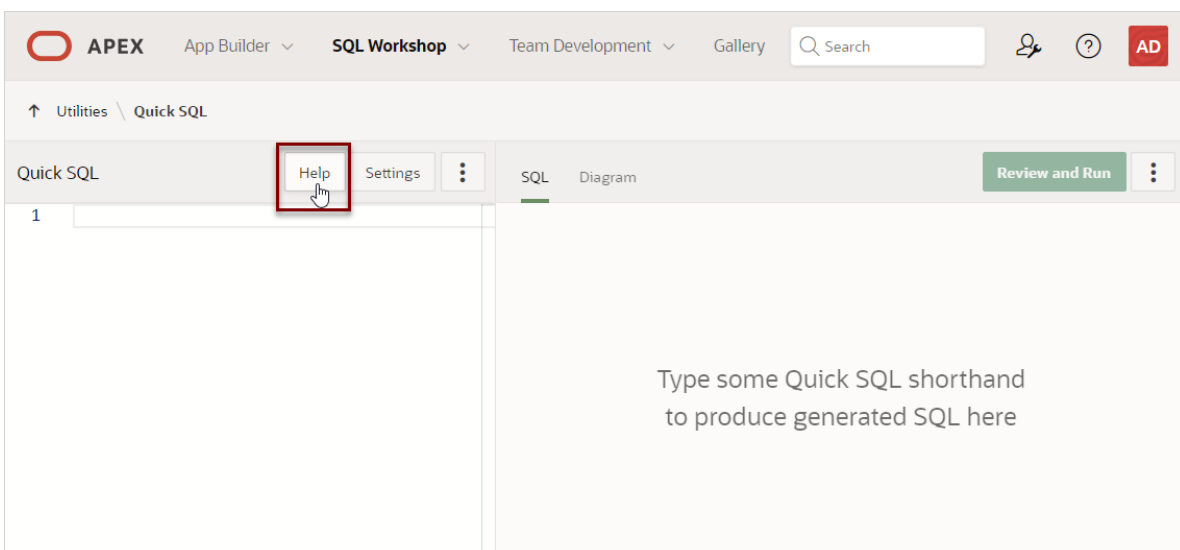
APEX App Builder SQL Workshop Team Development Gallery Search AD

Utilities \ Quick SQL

Quick SQL Help Settings

1

SQL Diagram Review and Run

Type some Quick SQL shorthand to produce generated SQL here